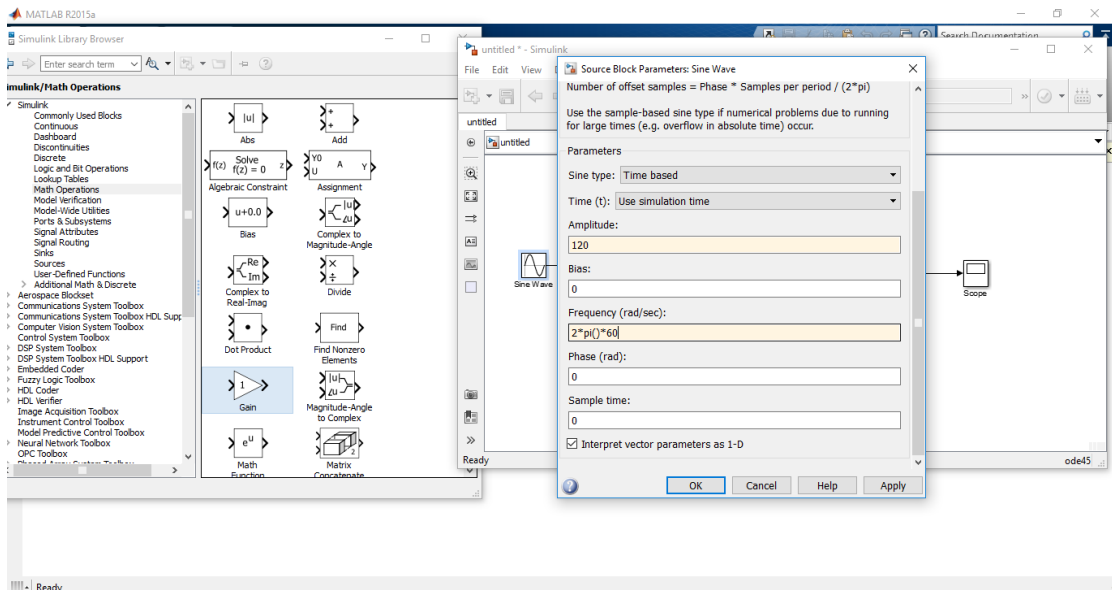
MATLAB R2015a

Simulink Library Browser

Enter search term

imulink/Math Operations

Simulink
Commonly Used Blocks
Continuous
Dashboard
Discontinuities
Discrete
Logic and Bit Operations
Lookup Tables
Math Operations
Model Verification
Model-Wide Utilities
Ports & Subsystems
Signal Attributes
Signal Routing
Sinks
Sources
User-Defined Functions
Additional Math & Discrete
Aerospace Blockset
Communications System Toolbox
Communications System Toolbox HDL Supp
Computer Vision System Toolbox
Control System Toolbox
DSP System Toolbox
DSP System Toolbox HDL Support
Embedded Coder
Fuzzy Logic Toolbox
HDL Coder
HDL Verifier
Image Acquisition Toolbox
Instrument Control Toolbox
Model Predictive Control Toolbox
Neural Network Toolbox
OPC Toolbox

|u|
Abs
Add
f(z) Solve f(z) = 0 z
Algebraic Constraint
Y0 U A Y
Assignment
u+0.0
Bias
|u| ∠u
Complex to Magnitude-Angle
Re Im
Complex to Real-Imag
× ÷
Divide
Dot Product
Find
Find Nonzero Elements
Gain
|u| ∠u
Magnitude-Angle to Complex
$e^u$
Math Function
Matrix Concatenate

untitled * - Simulink
File Edit View
untitled
untitled
Sine Wave
Scope
Ready
ode45

Search Documentation

Source Block Parameters: Sine Wave
Number of offset samples = Phase * Samples per period / (2*pi)

Use the sample-based sine type if numerical problems due to running for large times (e.g. overflow in absolute time) occur.

Parameters
Sine type: Time based
Time (t): Use simulation time
Amplitude:
120
Bias:
0
Frequency (rad/sec):
2*pi()*60
Phase (rad):
0
Sample time:
0
Interpret vector parameters as 1-D

OK Cancel Help Apply

Ready